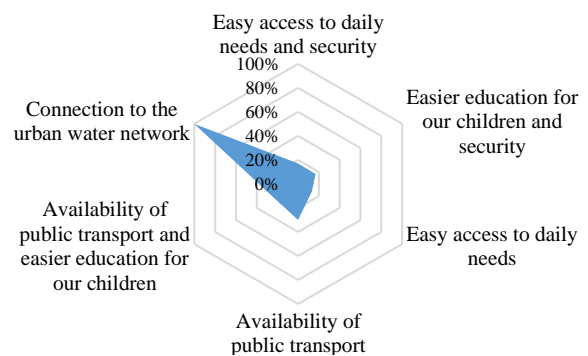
Easy access to daily needs and security

100%
80%
60%
40%
20%
0%

Easier education for our children and security

Easy access to daily needs

Availability of public transport

Availability of public transport and easier education for our children

Connection to the urban water network